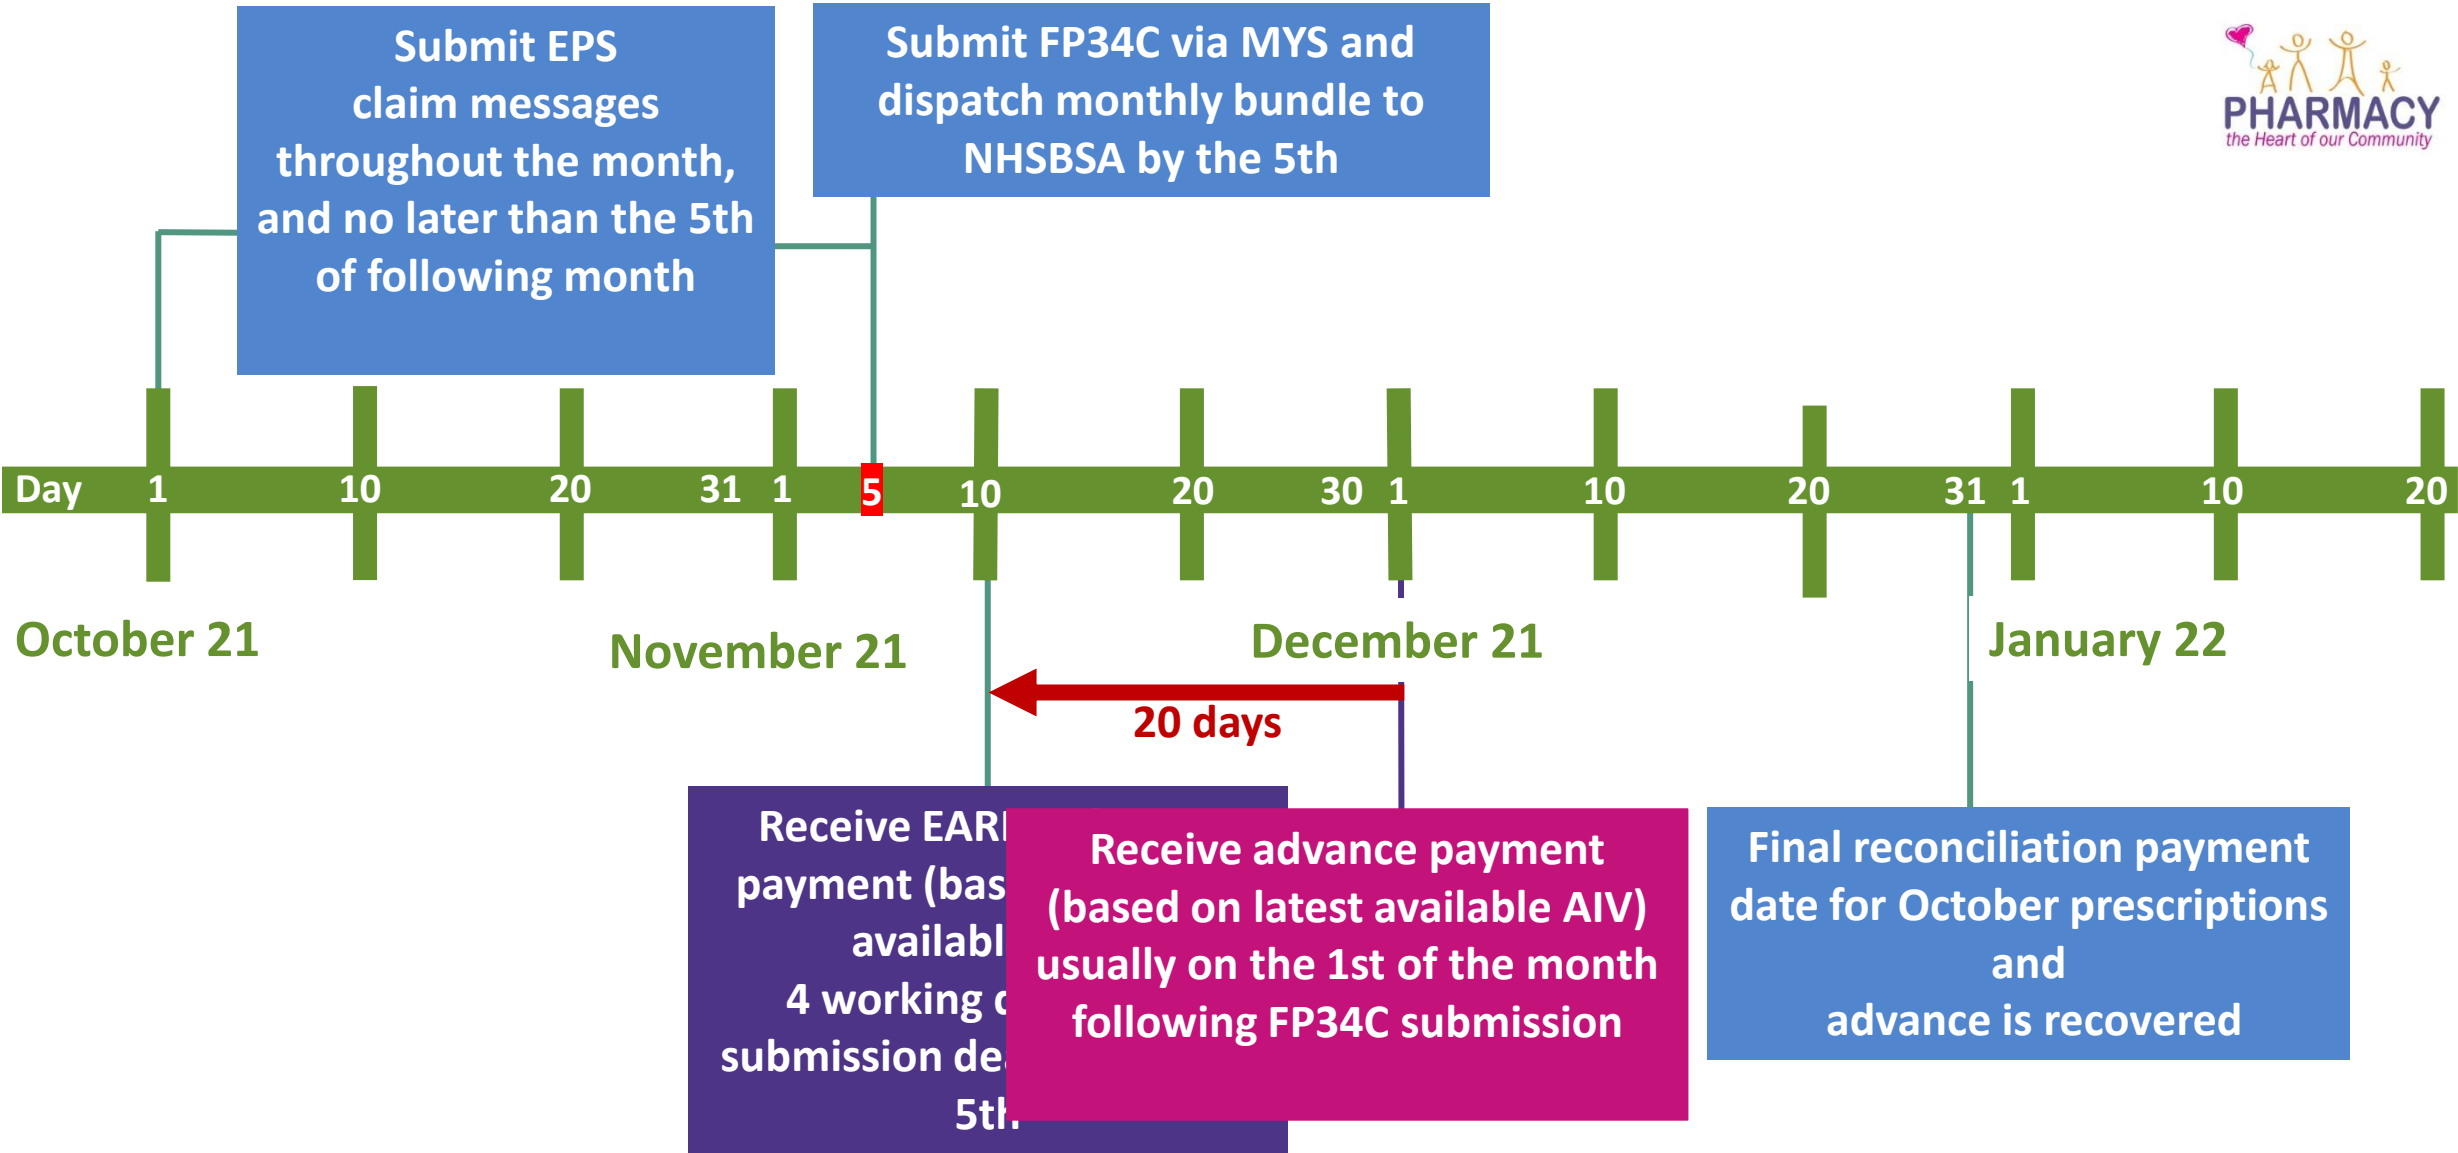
Submit EPS claim messages throughout the month, and no later than the 5th of following month

Submit FP34C via MYS and dispatch monthly bundle to NHSBSA by the 5th

PHARMACY
the Heart of our Community

Day 1 10 20 31 1 5 10 20 30 1 10 20 31 1 10 20

October 21

November 21

December 21

January 22

20 days

Receive EARL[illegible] payment (bas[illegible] availabl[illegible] 4 working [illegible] submission de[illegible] 5th

Receive advance payment (based on latest available AIV) usually on the 1st of the month following FP34C submission

Final reconciliation payment date for October prescriptions and advance is recovered